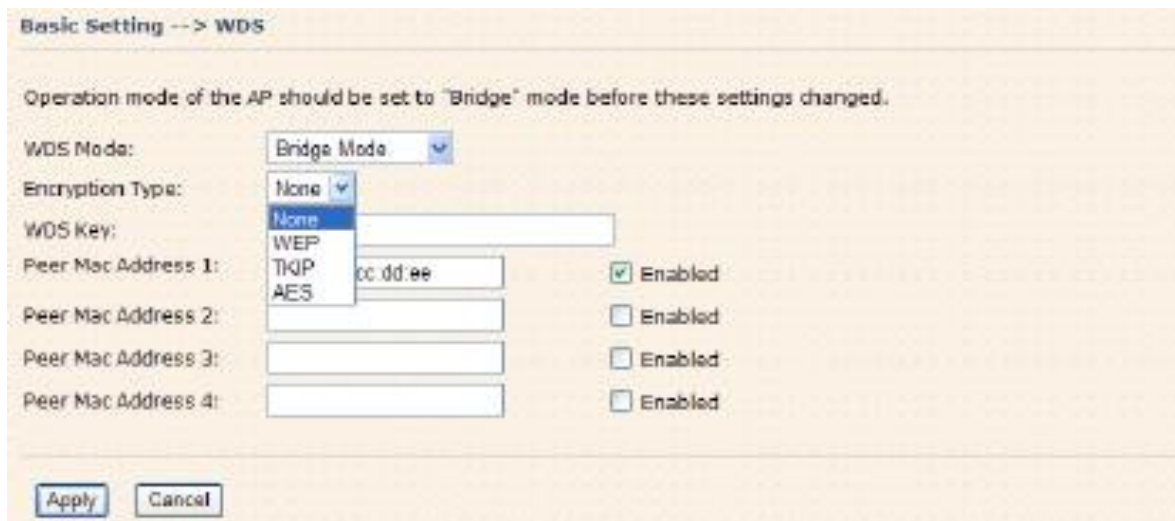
Basic Setting --> WDS

Operation mode of the AP should be set to "Bridge" mode before these settings changed.

WDS Mode: Bridge Mode

Encryption Type: None

None
WEP
TKIP
AES

WDS Key:

Peer Mac Address 1: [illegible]cc:dd:ee Enabled

Peer Mac Address 2: Enabled

Peer Mac Address 3: Enabled

Peer Mac Address 4: Enabled

Apply Cancel